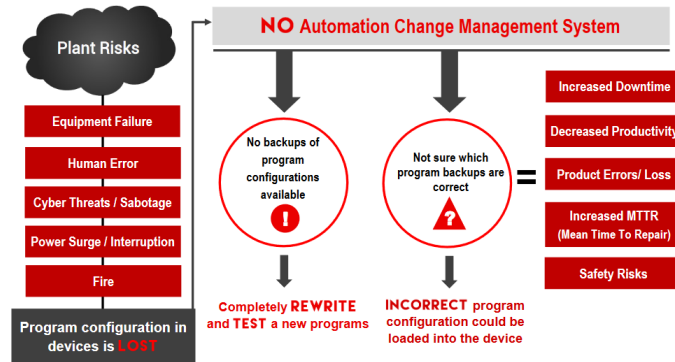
Plant Risks

Equipment Failure

Human Error

Cyber Threats / Sabotage

Power Surge / Interruption

Fire

Program configuration in devices is LOST

NO Automation Change Management System

No backups of program configurations available

!

Completely REWRITE and TEST a new programs

Not sure which program backups are correct

?

INCORRECT program configuration could be loaded into the device

=

Increased Downtime

Decreased Productivity

Product Errors/ Loss

Increased MTTR (Mean Time To Repair)

Safety Risks